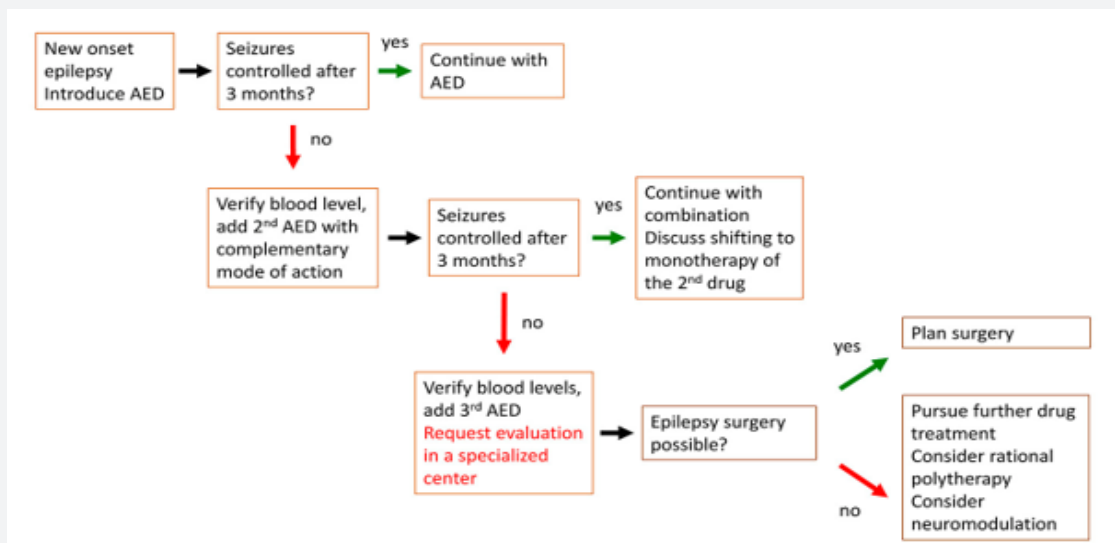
New onset epilepsy Introduce AED

Seizures controlled after 3 months?

yes

Continue with AED

no

Verify blood level, add 2$^{nd}$ AED with complementary mode of action

Seizures controlled after 3 months?

yes

Continue with combination
Discuss shifting to monotherapy of the 2$^{nd}$ drug

no

Verify blood levels, add 3$^{rd}$ AED
Request evaluation in a specialized center

Epilepsy surgery possible?

yes

Plan surgery

no

Pursue further drug treatment
Consider rational polytherapy
Consider neuromodulation